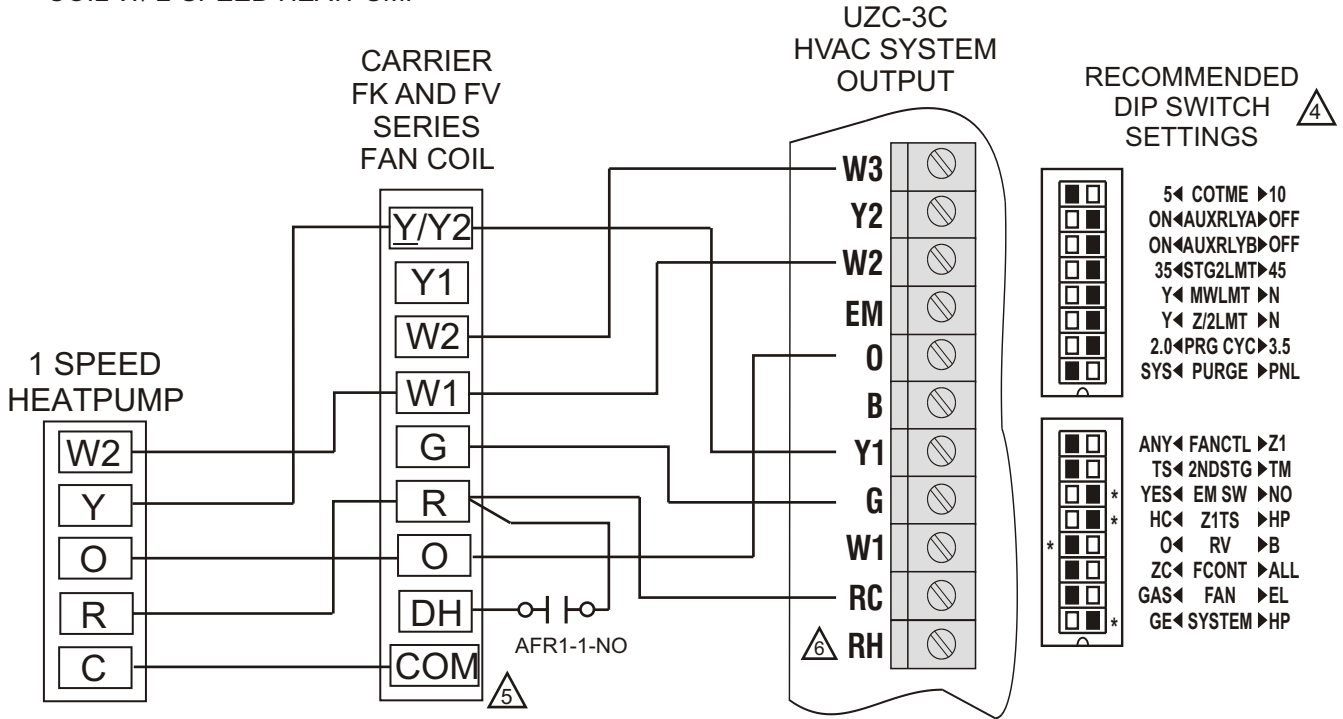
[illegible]

CARRIER FK AND FV SERIES FAN COIL

UZC-3C HVAC SYSTEM OUTPUT

RECOMMENDED DIP SWITCH SETTINGS 4

1 SPEED HEATPUMP

W2
Y
O
R
C

Y/Y2
Y1
W2
W1
G
R
O
DH
COM
5

AFR1-1-NO

W3
Y2
W2
EM
O
B
Y1
G
W1
RC
6 RH

5◀ COTME ▶10
ON◀AUXRLYA▶OFF
ON◀AUXRLYB▶OFF
35◀STG2LMT▶45
Y◀ MWLMT ▶N
Y◀ Z/2LMT ▶N
2.0◀PRG CYC▶3.5
SYS◀ PURGE ▶PNL

ANY◀ FANCTL ▶Z1
TS◀ 2NDSTG ▶TM
* YES◀ EM SW ▶NO
* HC◀ Z1TS ▶HP
* O◀ RV ▶B
ZC◀ FCONT ▶ALL
GAS◀ FAN ▶EL
* GE◀ SYSTEM ▶HP